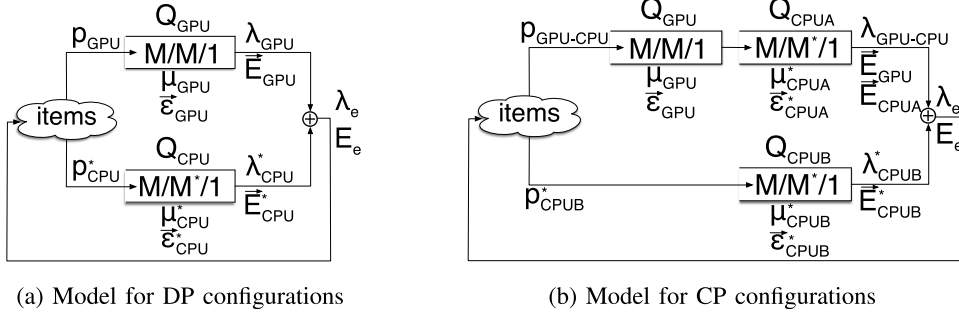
$p_{GPU}$ $Q_{GPU}$ M/M/1 $\mu_{GPU}$ $\vec{\varepsilon}_{GPU}$ $\lambda_{GPU}$ $\vec{E}_{GPU}$

items

$\lambda_e$ $E_e$

$p^*_{CPU}$ $Q_{CPU}$ M/M*/1 $\mu^*_{CPU}$ $\vec{\varepsilon}^*_{CPU}$ $\lambda^*_{CPU}$ $\vec{E}^*_{CPU}$

(a) Model for DP configurations

$p_{GPU\text{-}CPU}$ $Q_{GPU}$ M/M/1 $\mu_{GPU}$ $\vec{\varepsilon}_{GPU}$ $Q_{CPUA}$ M/M*/1 $\mu^*_{CPUA}$ $\vec{\varepsilon}^*_{CPUA}$ $\lambda_{GPU\text{-}CPU}$ $\vec{E}_{GPU}$ $\vec{E}_{CPUA}$

items

$\lambda_e$ $E_e$

$p^*_{CPUB}$ $Q_{CPUB}$ M/M*/1 $\mu^*_{CPUB}$ $\vec{\varepsilon}^*_{CPUB}$ $\lambda^*_{CPUB}$ $\vec{E}^*_{CPUB}$

(b) Model for CP configurations